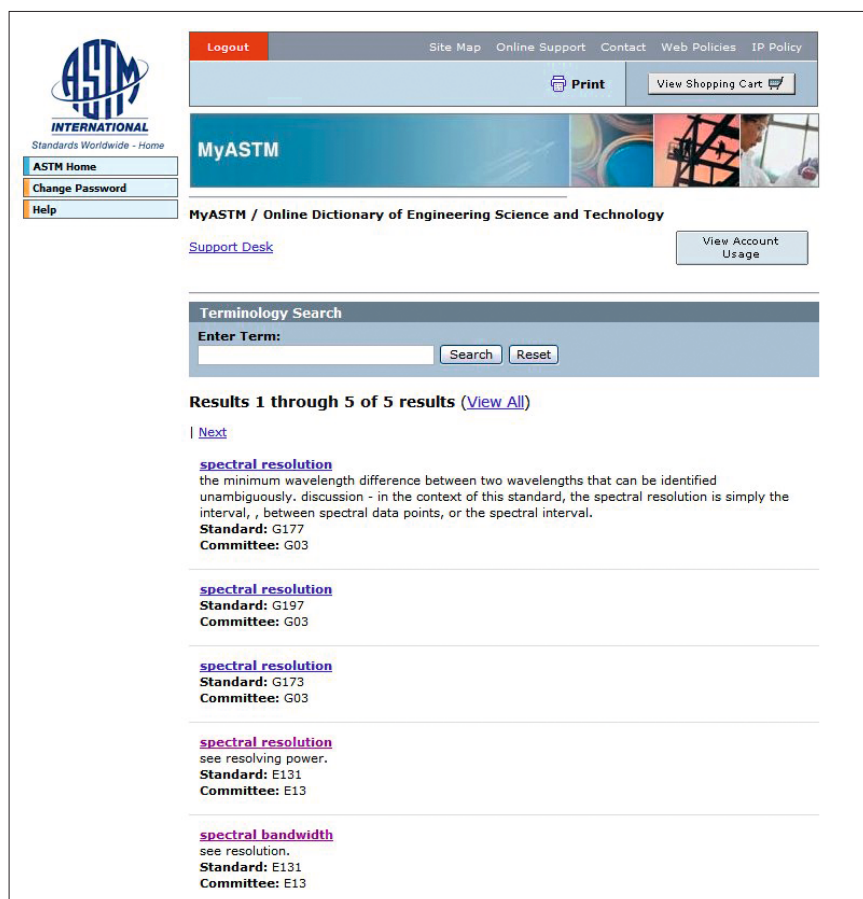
ASTM INTERNATIONAL
Standards Worldwide - Home

ASTM Home
Change Password
Help

Logout
Site Map Online Support Contact Web Policies IP Policy

Print
View Shopping Cart

MyASTM

MyASTM / Online Dictionary of Engineering Science and Technology

Support Desk

View Account Usage

Terminology Search
Enter Term:
Search Reset

Results 1 through 5 of 5 results (View All)

| Next

spectral resolution
the minimum wavelength difference between two wavelengths that can be identified unambiguously. discussion - in the context of this standard, the spectral resolution is simply the interval, , between spectral data points, or the spectral interval.
Standard: G177
Committee: G03

spectral resolution
Standard: G197
Committee: G03

spectral resolution
Standard: G173
Committee: G03

spectral resolution
see resolving power.
Standard: E131
Committee: E13

spectral bandwidth
see resolution.
Standard: E131
Committee: E13